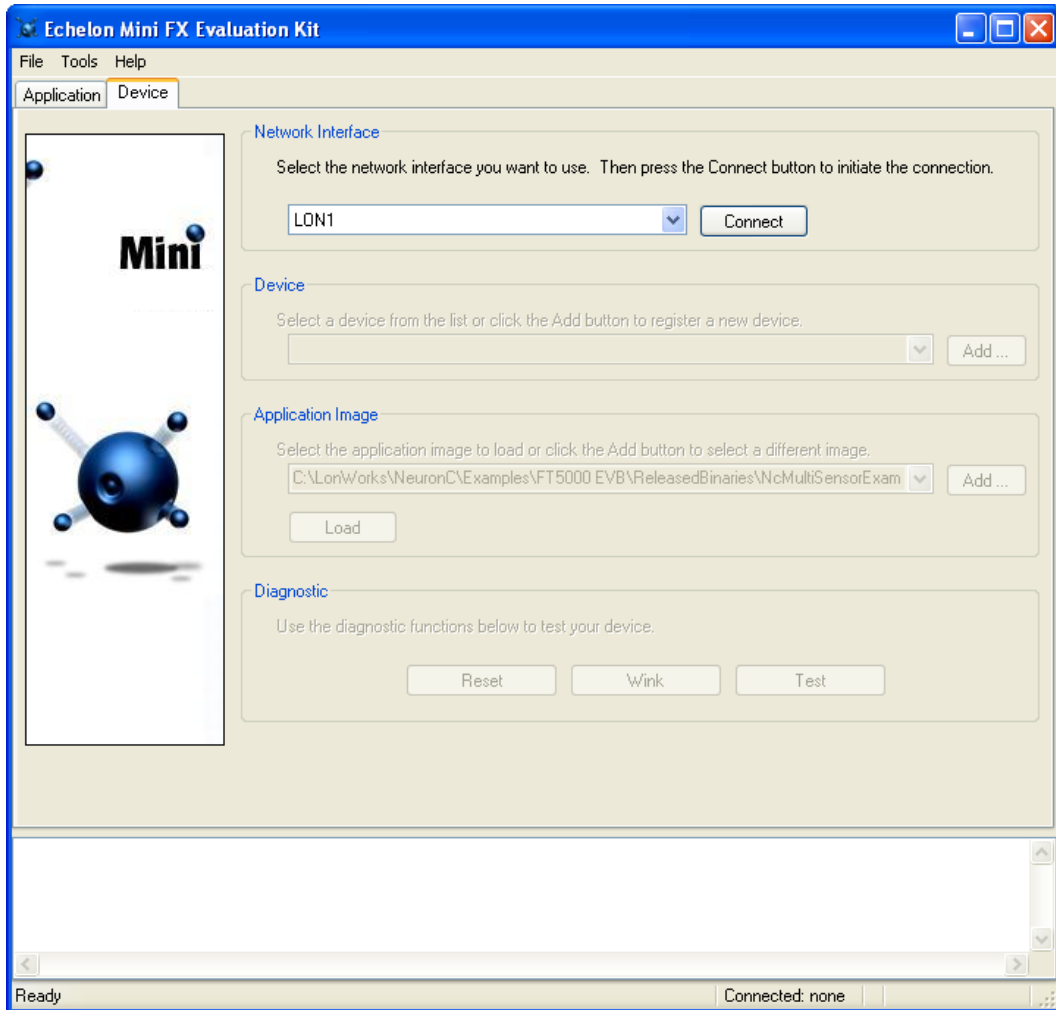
Echelon Mini FX Evaluation Kit

File Tools Help

Application Device

Mini

Network Interface

Select the network interface you want to use. Then press the Connect button to initiate the connection.

LON1

Connect

Device

Select a device from the list or click the Add button to register a new device.

Add ...

Application Image

Select the application image to load or click the Add button to select a different image.

C:\LonWorks\NeuronC\Examples\FT5000 EVB\ReleasedBinaries\NcMultiSensorExam

Add ...

Load

Diagnostic

Use the diagnostic functions below to test your device.

Reset Wink Test

Ready

Connected: none